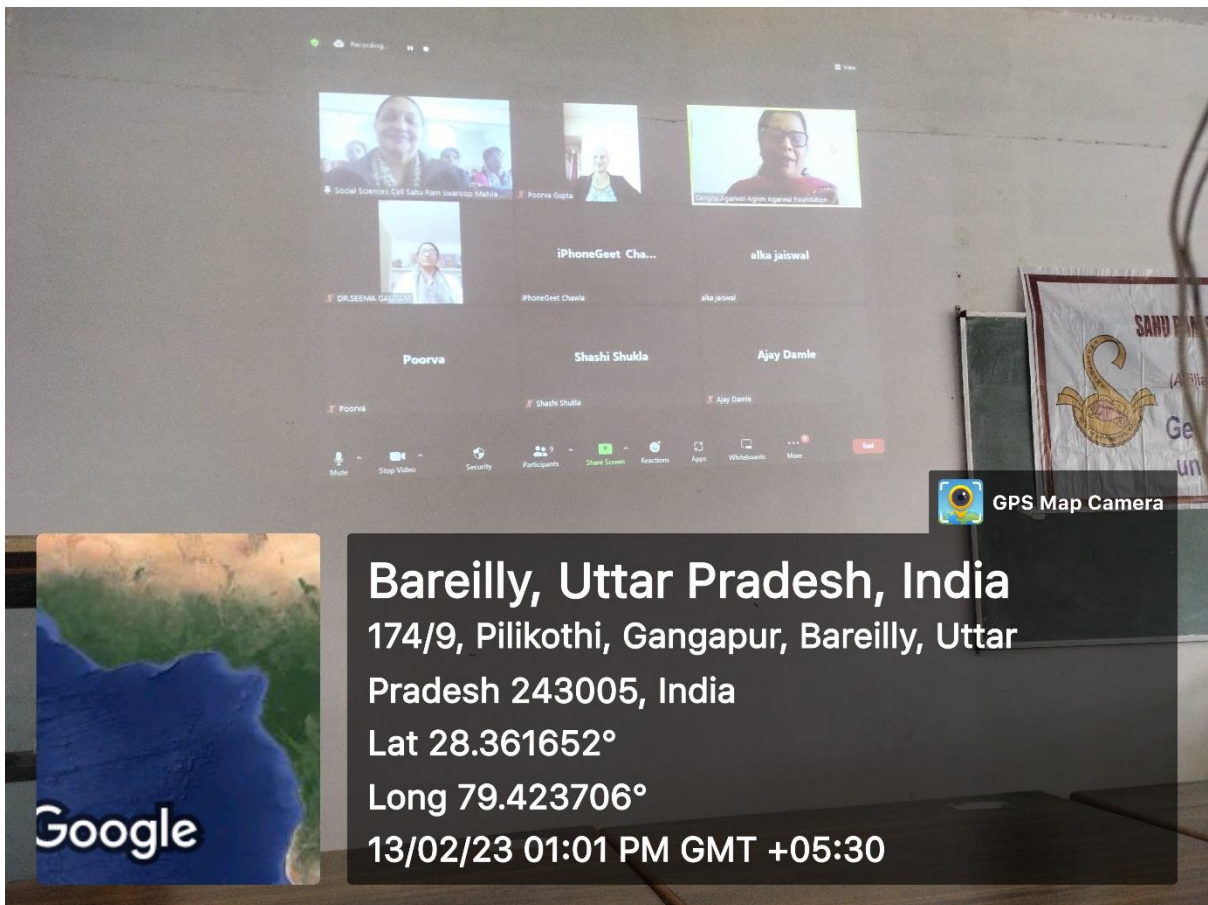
Recording...

View

Social Sciences Cell Sahu Ram swaroop Mahila ...

Poorva Gupta

Sangita Agarwal Agrim Agarwal Foundation

DRSEEMA GAUTAM

iPhoneGeet Cha...

iPhoneGeet Chawla

alka jaiswal

alka jaiswal

Poorva

Poorva

Shashi Shukla

Shashi Shukla

Ajay Damle

Ajay Damle

Mute

Stop Video

Security

9

Participants

Share Screen

Reactions

Apps

Whiteboards

More

End

SAHU RA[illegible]

(Affilia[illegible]

Ge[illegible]

un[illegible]

GPS Map Camera

Google

Bareilly, Uttar Pradesh, India

174/9, Pilikothi, Gangapur, Bareilly, Uttar Pradesh 243005, India

Lat 28.361652°

Long 79.423706°

13/02/23 01:01 PM GMT +05:30